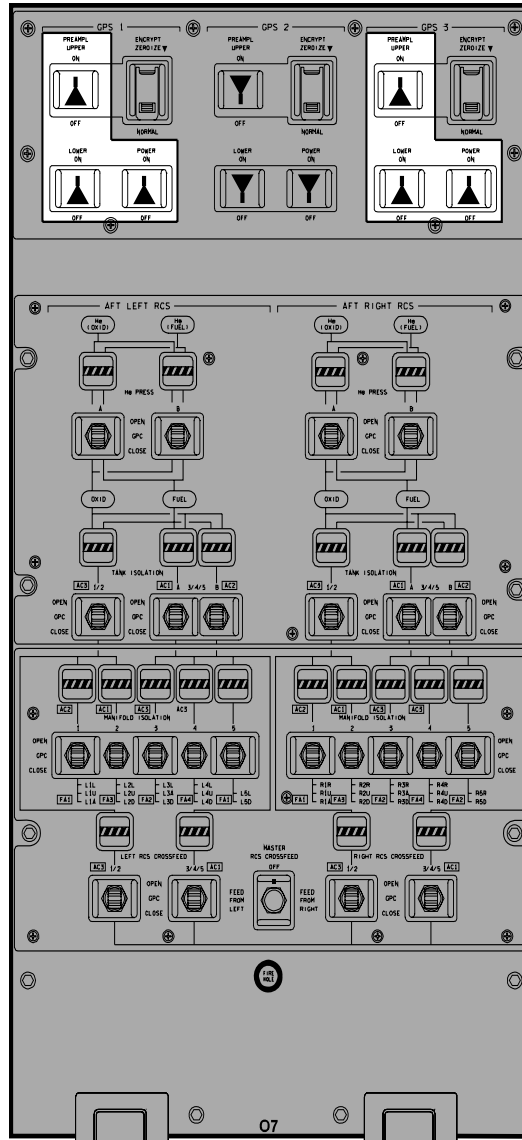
GPS 1
PREAMPL UPPER
ON
OFF
ENCRYPT ZEROIZE ▼
NORMAL
LOWER ON
OFF
POWER ON
OFF

GPS 2
PREAMPL UPPER
ON
OFF
ENCRYPT ZEROIZE ▼
NORMAL
LOWER ON
OFF
POWER ON
OFF

GPS 3
PREAMPL UPPER
ON
OFF
ENCRYPT ZEROIZE ▼
NORMAL
LOWER ON
OFF
POWER ON
OFF

AFT LEFT RCS
He (OXID)
He (FUEL)
He PRESS
A
B
OPEN
GPC
CLOSE
OXID
FUEL
TANK ISOLATION
AC3 1/2
AC1 A 3/4/5 B AC2
OPEN
GPC
CLOSE
OPEN
GPC
CLOSE
AC2
AC1
MANIFOLD ISOLATION
AC3
1
2
3
4
5
OPEN
GPC
CLOSE
FA1 L1L L1U L1A
FA3 L2L L2U L2D
FA2 L3L L3A L3D
FA4 L4L L4U L4D
L5L L5D
LEFT RCS CROSSFEED
AC3 1/2
3/4/5 AC1
OPEN
GPC
CLOSE

AFT RIGHT RCS
He (OXID)
He (FUEL)
He PRESS
A
B
OPEN
GPC
CLOSE
OXID
FUEL
TANK ISOLATION
AC3 1/2
AC1 A 3/4/5 B AC2
OPEN
GPC
CLOSE
OPEN
GPC
CLOSE
OPEN
GPC
CLOSE
AC2
AC1
MANIFOLD ISOLATION
AC3
1
2
3
4
5
OPEN
GPC
CLOSE
FA1 R1R R1U R1A
FA3 R2R R2U R2D
FA2 R3R R3A R3D
FA4 R4R R4U R4D
FA2 R5R R5D
RIGHT RCS CROSSFEED
AC3 1/2
3/4/5 AC1
OPEN
GPC
CLOSE

MASTER RCS CROSSFEED
OFF
FEED FROM LEFT
FEED FROM RIGHT

FIRE HOLE

O7